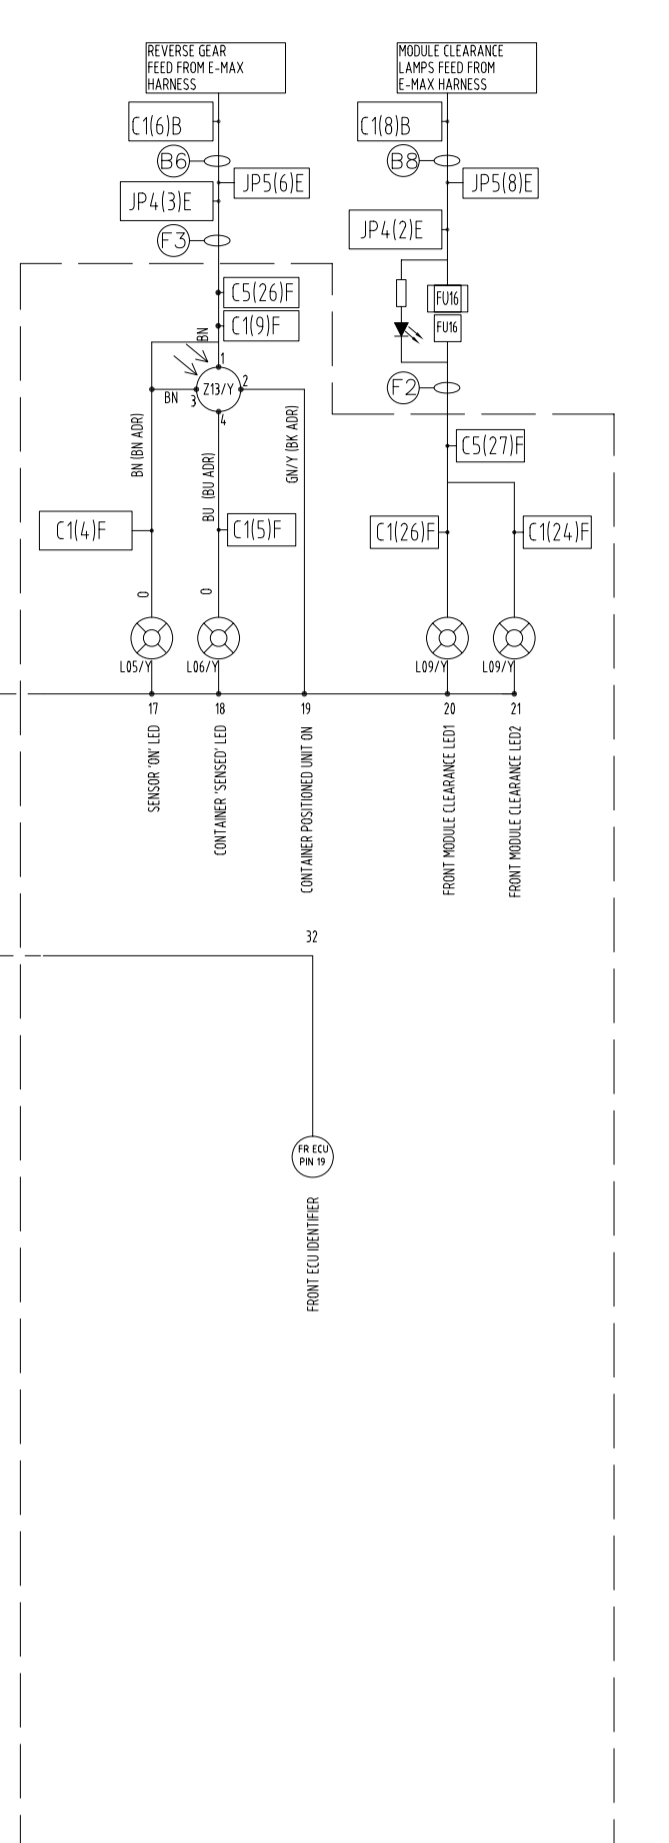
REVERSE GEAR FEED FROM E-MAX HARNESS

MODULE CLEARANCE LAMPS FEED FROM E-MAX HARNESS

C1(6)B

C1(8)B

B6

B8

JP5(6)E

JP5(8)E

JP4(3)E

JP4(2)E

F3

FU16

FU16

C5(26)F

C1(9)F

BN

1

Z13/Y

2

BN

3

4

F2

C5(27)F

BN (BN ADR)

BU (BU ADR)

GN/Y (BK ADR)

C1(4)F

C1(5)F

C1(26)F

C1(24)F

0

0

L05/Y

L06/Y

L09/Y

L09/Y

17

18

19

20

21

SENSOR 'ON' LED

CONTAINER 'SENSED' LED

CONTAINER POSITIONED UNIT ON

FRONT MODULE CLEARANCE LED1

FRONT MODULE CLEARANCE LED2

32

FR ECU PIN 19

FRONT ECU IDENTIFIER